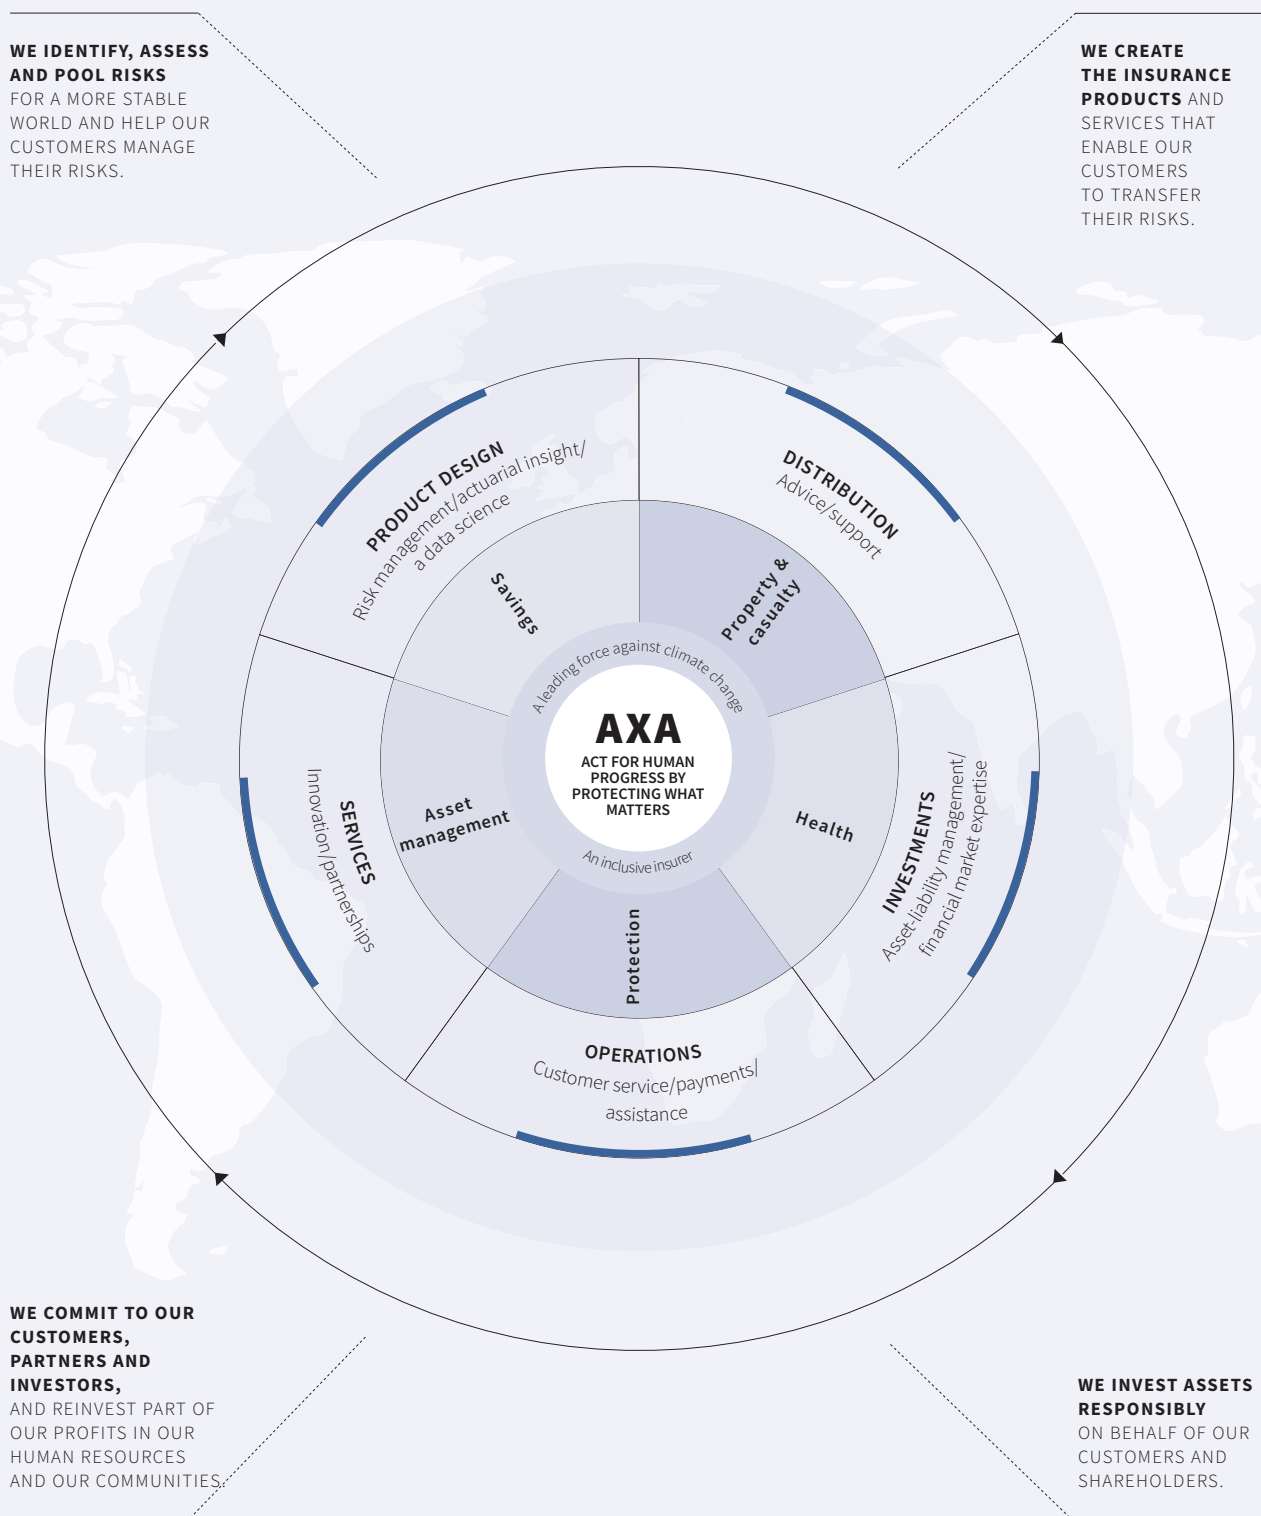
WE IDENTIFY, ASSESS AND POOL RISKS FOR A MORE STABLE WORLD AND HELP OUR CUSTOMERS MANAGE THEIR RISKS.

WE CREATE THE INSURANCE PRODUCTS AND SERVICES THAT ENABLE OUR CUSTOMERS TO TRANSFER THEIR RISKS.

PRODUCT DESIGN
Risk management/actuarial insight/ a data science

DISTRIBUTION
Advice/support

Savings

Property & casualty

A leading force against climate change

AXA
ACT FOR HUMAN PROGRESS BY PROTECTING WHAT MATTERS

An inclusive insurer

SERVICES
Innovation/partnerships

Asset management

Health

INVESTMENTS
Asset-liability management/ financial market expertise

Protection

OPERATIONS
Customer service/payments/ assistance

WE COMMIT TO OUR CUSTOMERS, PARTNERS AND INVESTORS, AND REINVEST PART OF OUR PROFITS IN OUR HUMAN RESOURCES AND OUR COMMUNITIES.

WE INVEST ASSETS RESPONSIBLY ON BEHALF OF OUR CUSTOMERS AND SHAREHOLDERS.